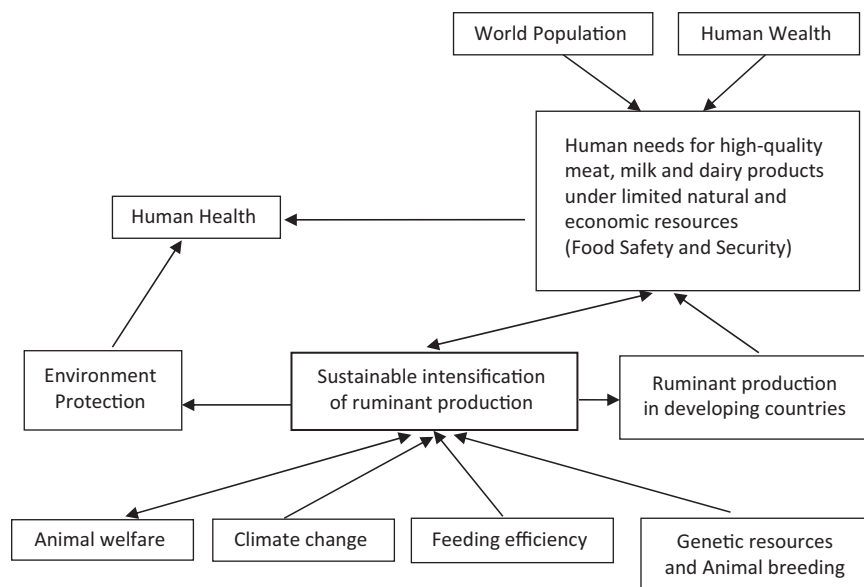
World Population

Human Wealth

Human needs for high-quality meat, milk and dairy products under limited natural and economic resources (Food Safety and Security)

Human Health

Environment Protection

Sustainable intensification of ruminant production

Ruminant production in developing countries

Animal welfare

Climate change

Feeding efficiency

Genetic resources and Animal breeding